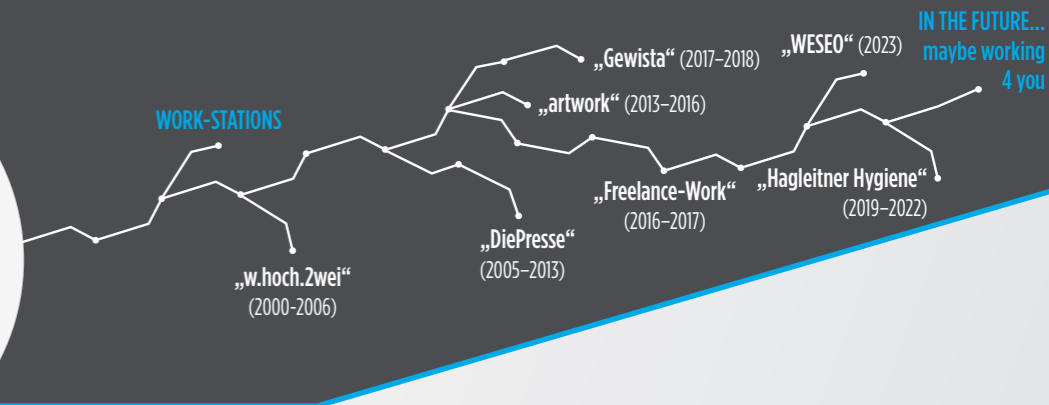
WORK-STATIONS

„w.hoch.2wei“ (2000-2006)

„DiePresse“ (2005–2013)

„artwork“ (2013–2016)

„Gewista“ (2017–2018)

„Freelance-Work“ (2016–2017)

„Hagleitner Hygiene“ (2019–2022)

„WESEO“ (2023)

IN THE FUTURE... maybe working 4 you